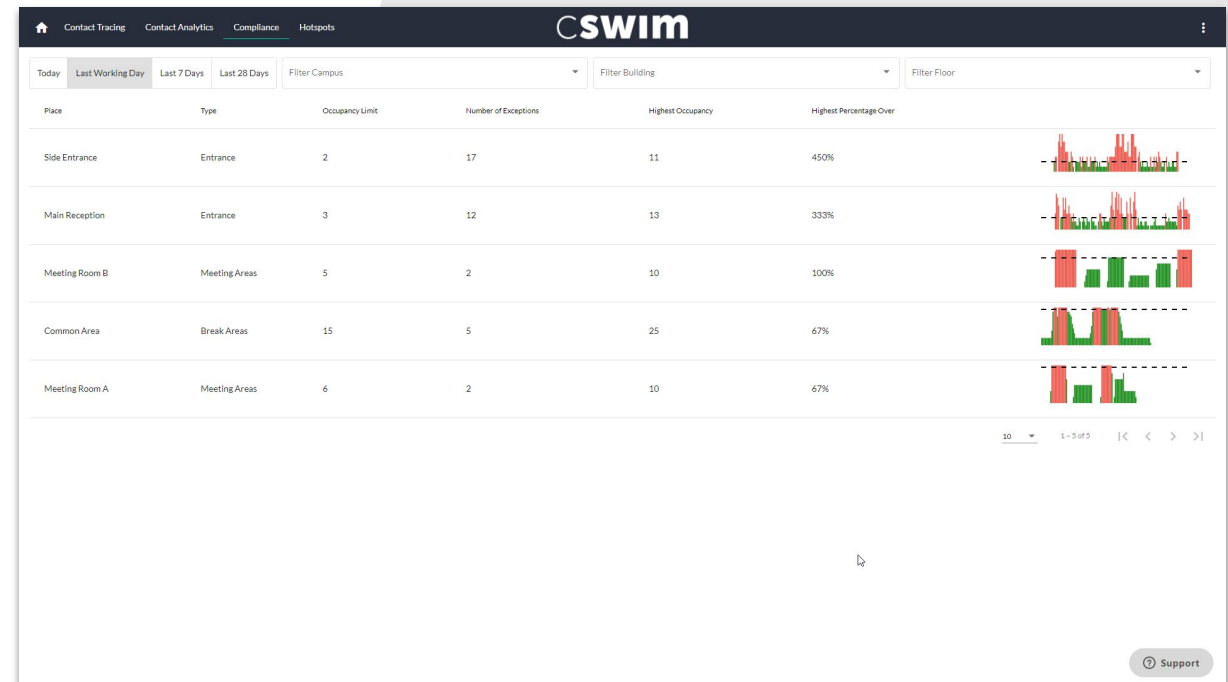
Contact Tracing Contact Analytics Compliance Hotspots

CSWIM

Today Last Working Day Last 7 Days Last 28 Days Filter Campus Filter Building Filter Floor

| Place | Type | Occupancy Limit | Number of Exceptions | Highest Occupancy | Highest Percentage Over |
|---|---|---|---|---|---|
| Side Entrance | Entrance | 2 | 17 | 11 | 450% |
| Main Reception | Entrance | 3 | 12 | 13 | 333% |
| Meeting Room B | Meeting Areas | 5 | 2 | 10 | 100% |
| Common Area | Break Areas | 15 | 5 | 25 | 67% |
| Meeting Room A | Meeting Areas | 6 | 2 | 10 | 67% |

10 1 – 5 of 5

Support